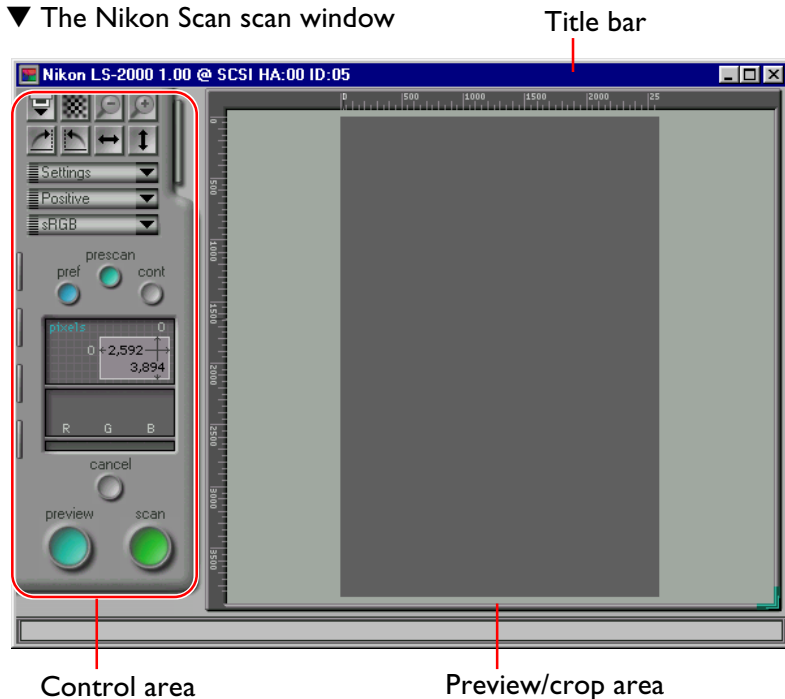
▼ The Nikon Scan scan window

Title bar

Nikon LS-2000 1.00 @ SCSI HA:00 ID:05

Settings
Positive
sRGB

prescan
pref
cont

pixels
0
0
2,592
3,894

R G B

cancel

preview
scan

0 500 1000 1500 2000 25

0
500
1000
1500
2000
2500
3000
3500

Control area

Preview/crop area